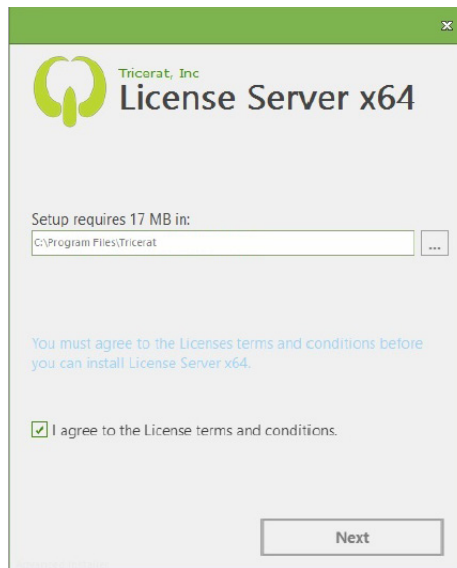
×

Tricerat, Inc
License Server x64

Setup requires 17 MB in:

C:\Program Files\Tricerat

...

You must agree to the Licenses terms and conditions before you can install License Server x64.

✓ I agree to the License terms and conditions.

Next